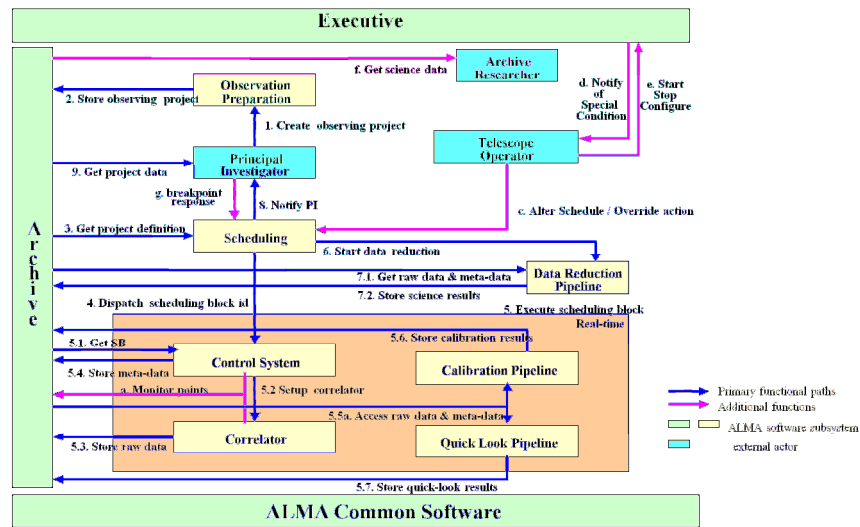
Executive

Archive

f. Get science data

Archive Researcher

d. Notify of Special Condition

e. Start Stop Configure

2. Store observing project

Observation Preparation

1. Create observing project

Telescope Operator

9. Get project data

Principal Investigator

g. breakpoint response

8. Notify PI

c. Alter Schedule / Override action

3. Get project definition

Scheduling

6. Start data reduction

7.1. Get raw data & meta-data

Data Reduction Pipeline

7.2. Store science results

4. Dispatch scheduling block id

5. Execute scheduling block

Real-time

5.6. Store calibration results

5.1. Get SB

Control System

5.4. Store meta-data

Calibration Pipeline

a. Monitor points

5.2 Setup correlator

5.5a. Access raw data & meta-data

Correlator

5.3. Store raw data

Quick Look Pipeline

5.7. Store quick-look results

Primary functional paths

Additional functions

ALMA software subsystem

external actor

ALMA Common Software